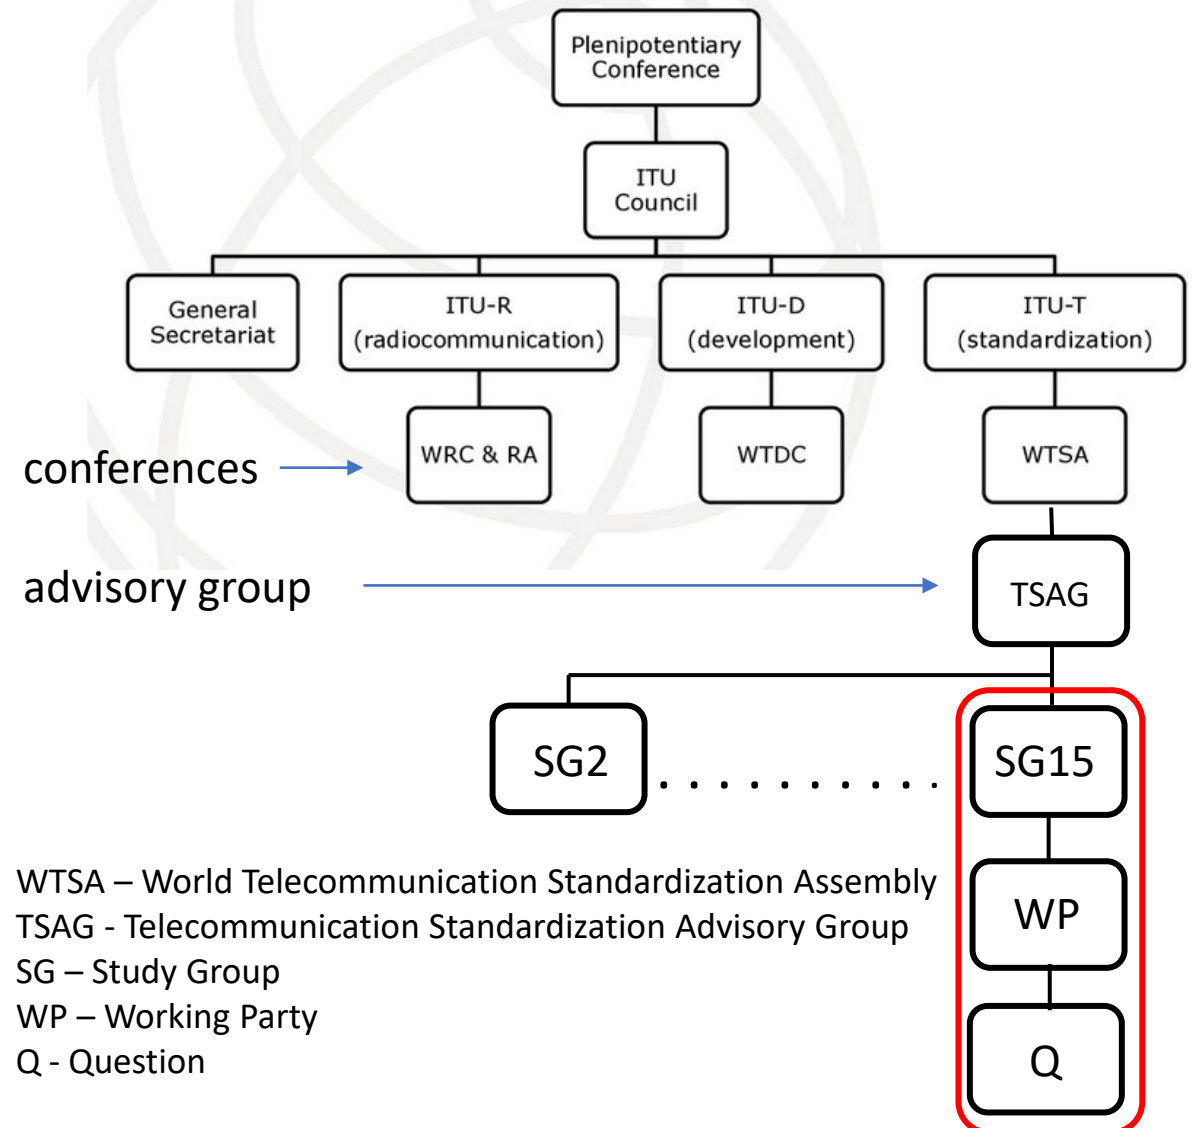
Plenipotentiary Conference

ITU Council

General Secretariat

ITU-R (radiocommunication)

ITU-D (development)

ITU-T (standardization)

conferences

WRC & RA

WTDC

WTSA

advisory group

TSAG

SG2 . . . . . . . . . . . SG15

WP

Q

WTSA – World Telecommunication Standardization Assembly
TSAG - Telecommunication Standardization Advisory Group
SG – Study Group
WP – Working Party
Q - Question